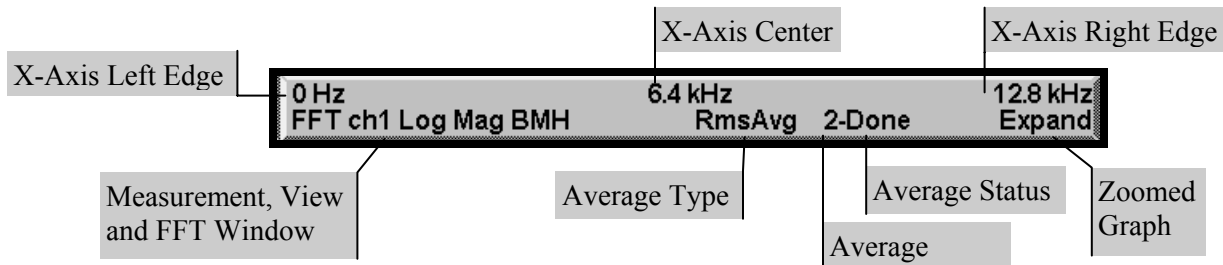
X-Axis Center

X-Axis Right Edge

X-Axis Left Edge

0 Hz

6.4 kHz

12.8 kHz

FFT ch1 Log Mag BMH

RmsAvg

2-Done

Expand

Measurement, View and FFT Window

Average Type

Average Status

Zoomed Graph

Average